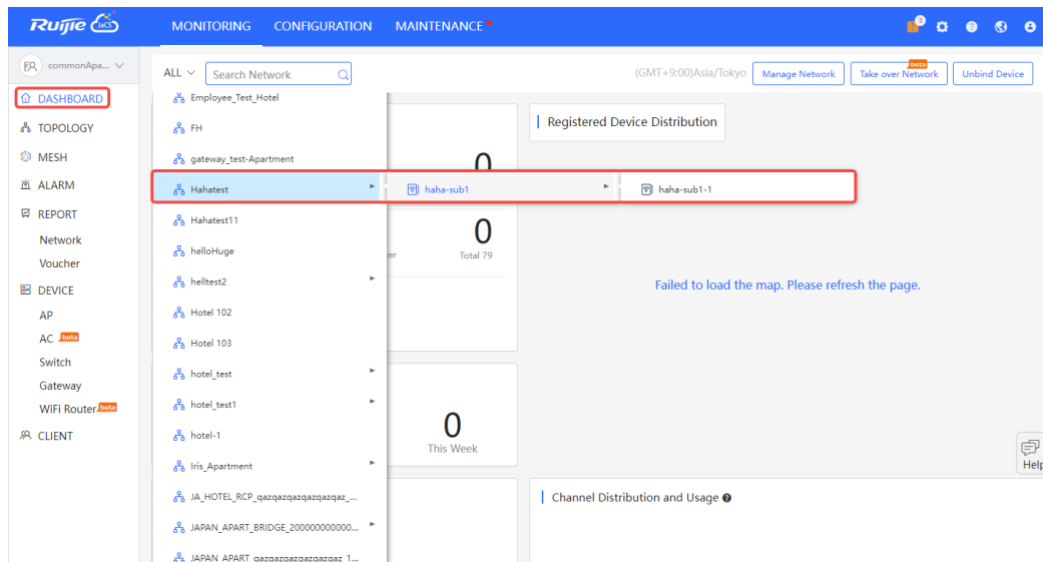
Ruijie Cloud

MONITORING CONFIGURATION MAINTENANCE

3

FR commonApa...

DASHBOARD
TOPOLOGY
MESH
ALARM
REPORT
Network
Voucher
DEVICE
AP
AC beta
Switch
Gateway
WiFi Router beta
CLIENT

ALL Search Network

(GMT+9:00)Asia/Tokyo Manage Network Take over Network beta Unbind Device

Employee_Test_Hotel
FH
gateway_test-Apartment
Hahatest
haha-sub1
haha-sub1-1
Hahatest11
helloHuge
helltest2
Hotel 102
Hotel 103
hotel_test
hotel_test1
hotel-1
Iris_Apartment
JA_HOTEL_RCP_qazqazqazqazqazqaz_...
JAPAN_APART_BRIDGE_200000000000...
JAPAN_APART_qazqazqazqazqazqaz_1...

Registered Device Distribution

0

0
er Total 79

Failed to load the map. Please refresh the page.

0
This Week

Help

Channel Distribution and Usage